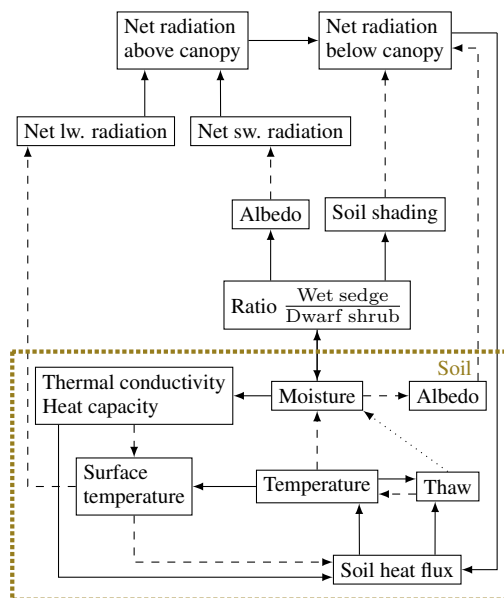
Net radiation above canopy

Net radiation below canopy

Net lw. radiation

Net sw. radiation

Albedo

Soil shading

Ratio $\frac{\text{Wet sedge}}{\text{Dwarf shrub}}$

Soil

Thermal conductivity
Heat capacity

Moisture

Albedo

Surface temperature

Temperature

Thaw

Soil heat flux